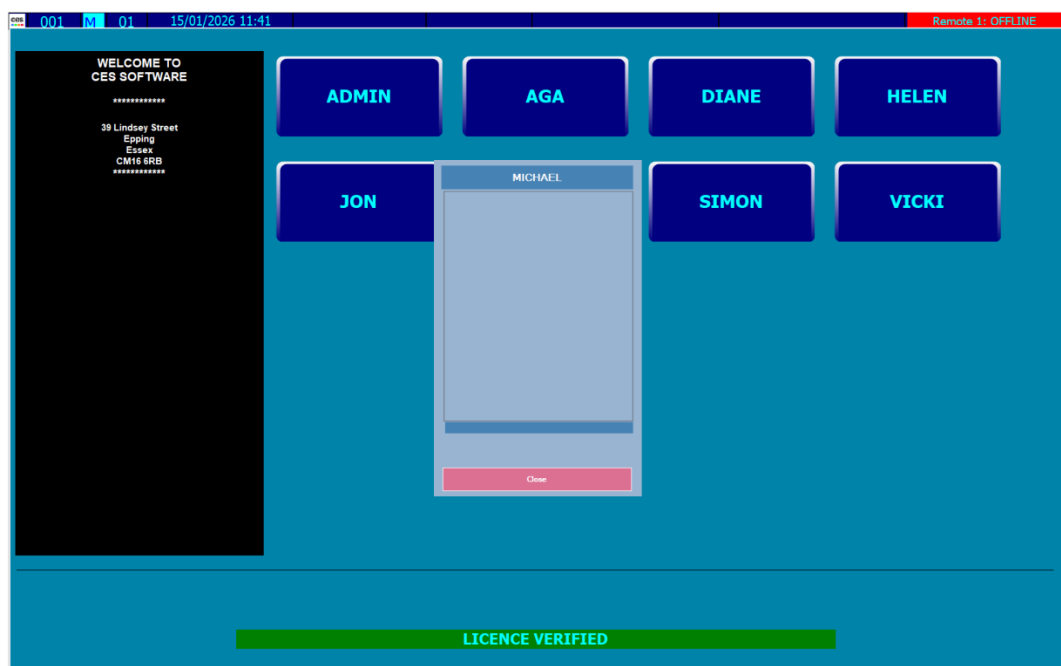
ces 001 M 01 15/01/2026 11:41 Remote 1: OFFLINE

WELCOME TO
CES SOFTWARE

************

39 Lindsey Street
Epping
Essex
CM16 6RB
************

ADMIN

AGA

DIANE

HELEN

JON

MICHAEL

SIMON

VICKI

Close

LICENCE VERIFIED